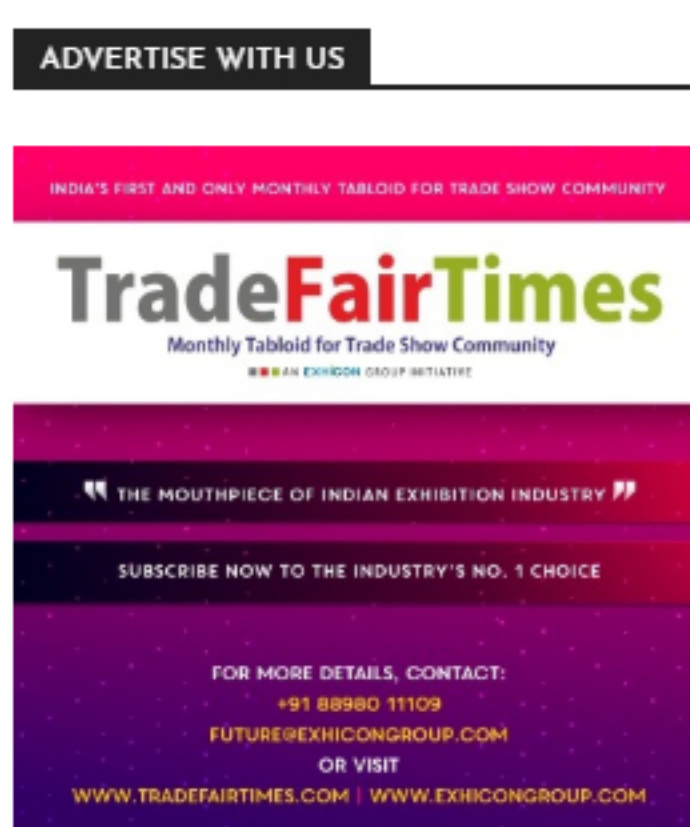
ADVERTISE WITH US

INDIA'S FIRST AND ONLY MONTHLY TABLOID FOR TRADE SHOW COMMUNITY

TradeFairTimes

Monthly Tabloid for Trade Show Community

AN EXHICON GROUP INITIATIVE

" THE MOUTHPIECE OF INDIAN EXHIBITION INDUSTRY "

SUBSCRIBE NOW TO THE INDUSTRY'S NO. 1 CHOICE

FOR MORE DETAILS, CONTACT:
+91 88980 11109
FUTURE@EXHICONGROUP.COM
OR VISIT
WWW.TRADEFAIRTIMES.COM | WWW.EXHICONGROUP.COM